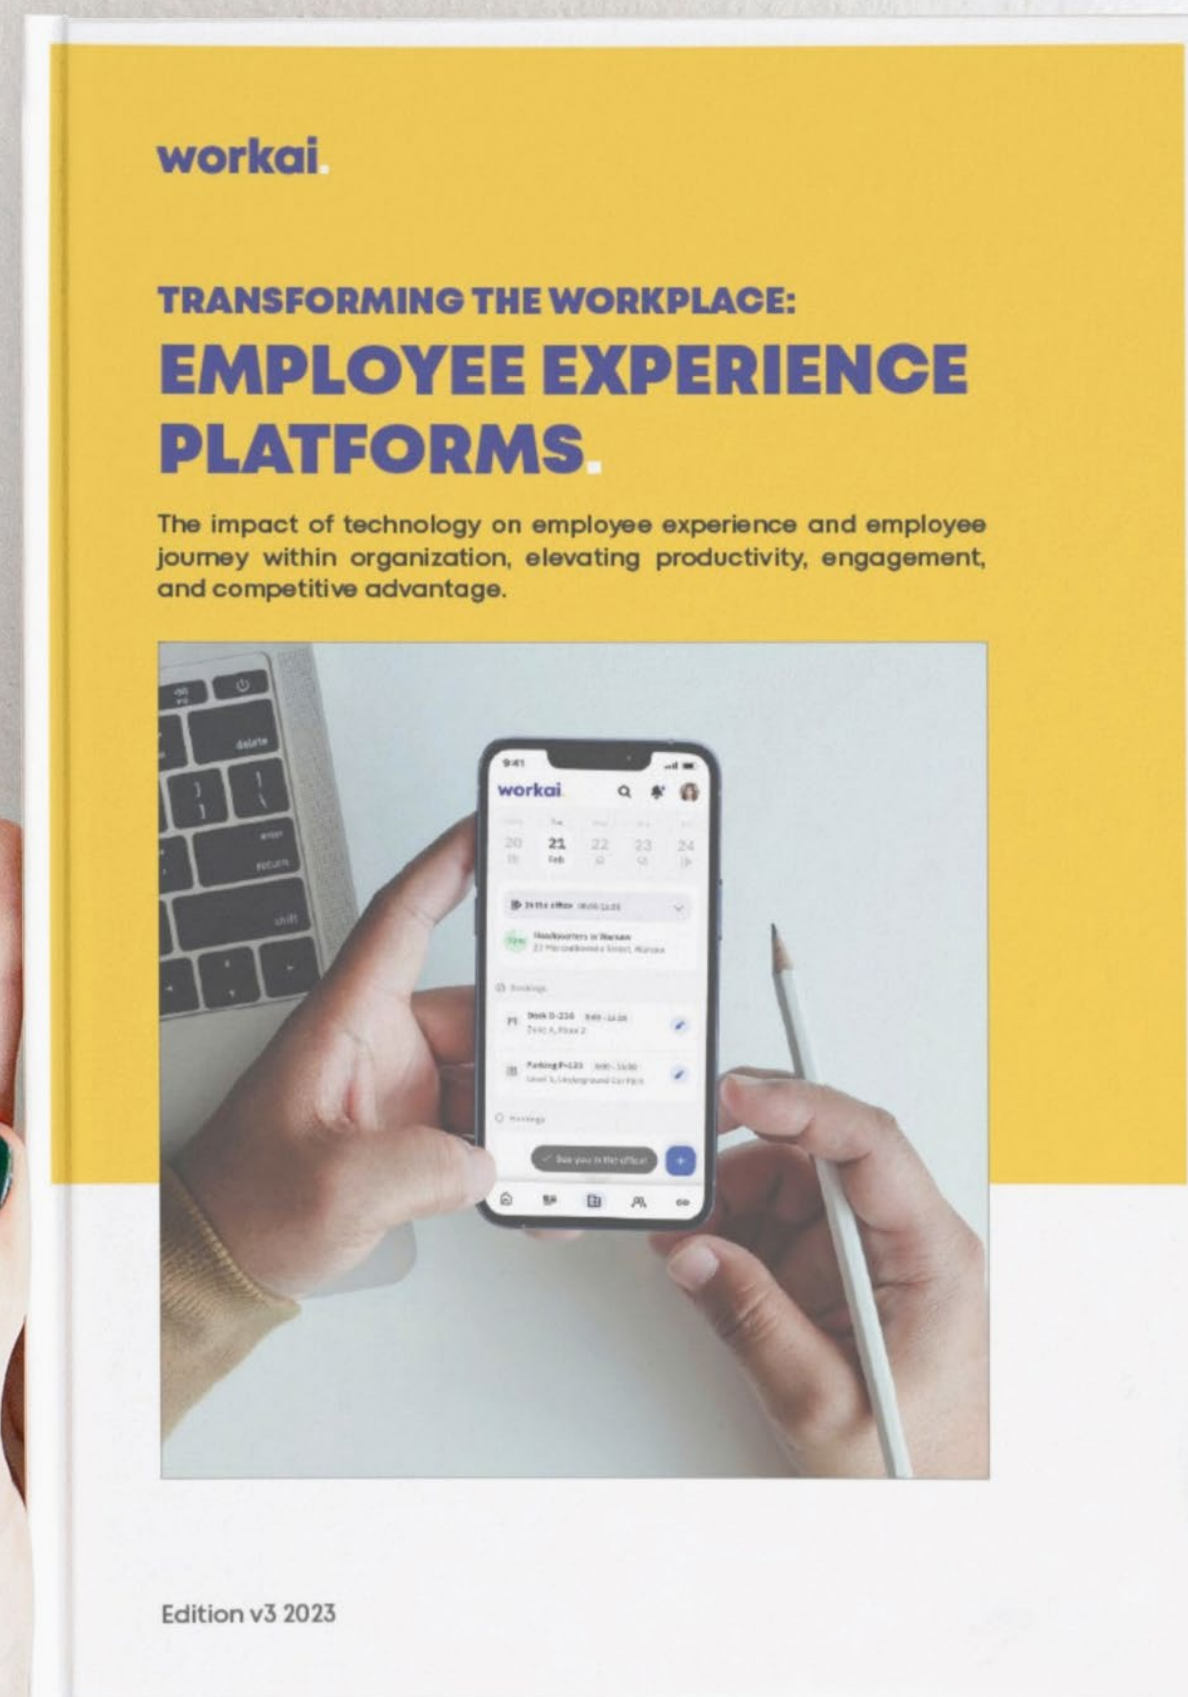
workai.

TRANSFORMING THE WORKPLACE:
EMPLOYEE EXPERIENCE PLATFORMS.

The impact of technology on employee experience and employee journey within organization, elevating productivity, engagement, and competitive advantage.

delete
enter
return
shift

9:41
workai.
20
21
Feb
22
23
24
In the office
Headquarters in Warsaw
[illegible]
Bookings
Desk D-226
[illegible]
Parking P-121
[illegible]
Meetings
See you in the office!

Edition v3 2023